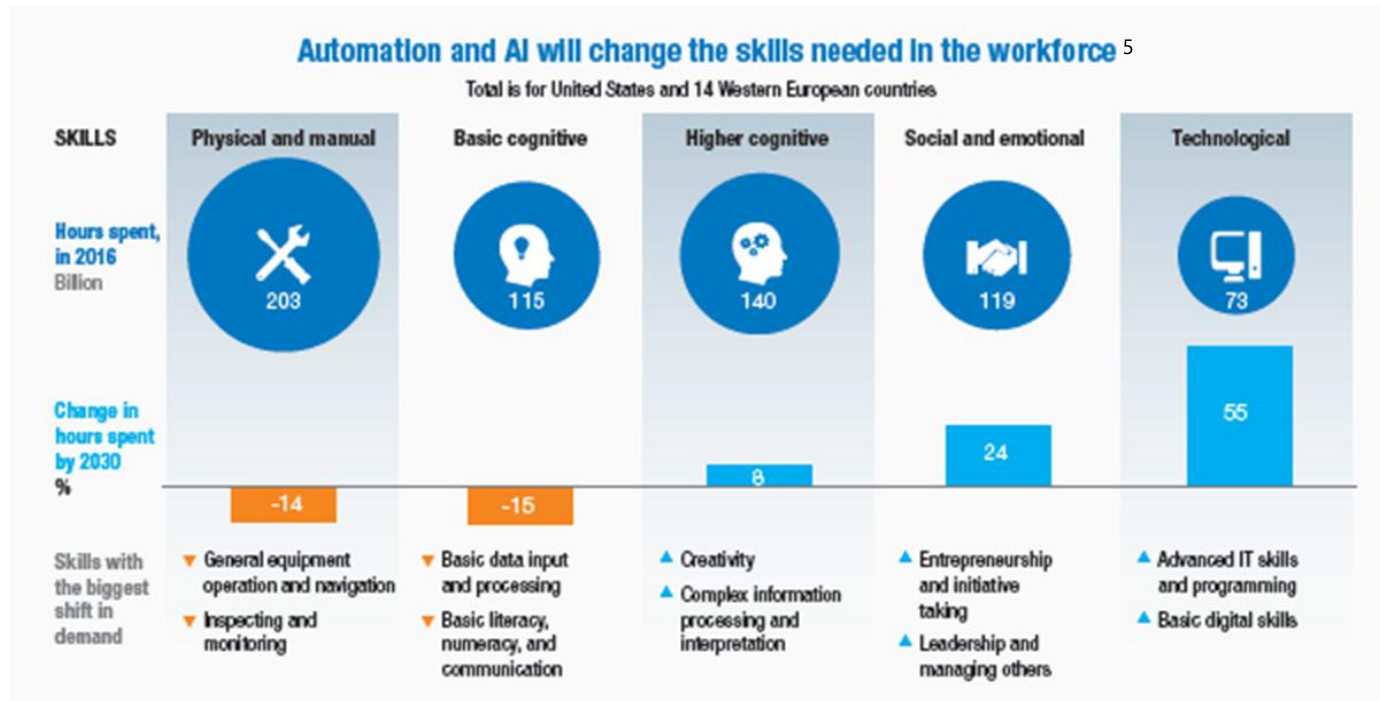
Automation and AI will change the skills needed in the workforce 5
Total is for United States and 14 Western European countries

SKILLS

Physical and manual

Basic cognitive

Higher cognitive

Social and emotional

Technological

Hours spent, in 2016
Billion

203

115

140

119

73

Change in hours spent by 2030
%

-14

-15

8

24

55

Skills with the biggest shift in demand

▼ General equipment operation and navigation
▼ Inspecting and monitoring

▼ Basic data input and processing
▼ Basic literacy, numeracy, and communication

▲ Creativity
▲ Complex information processing and interpretation

▲ Entrepreneurship and initiative taking
▲ Leadership and managing others

▲ Advanced IT skills and programming
▲ Basic digital skills